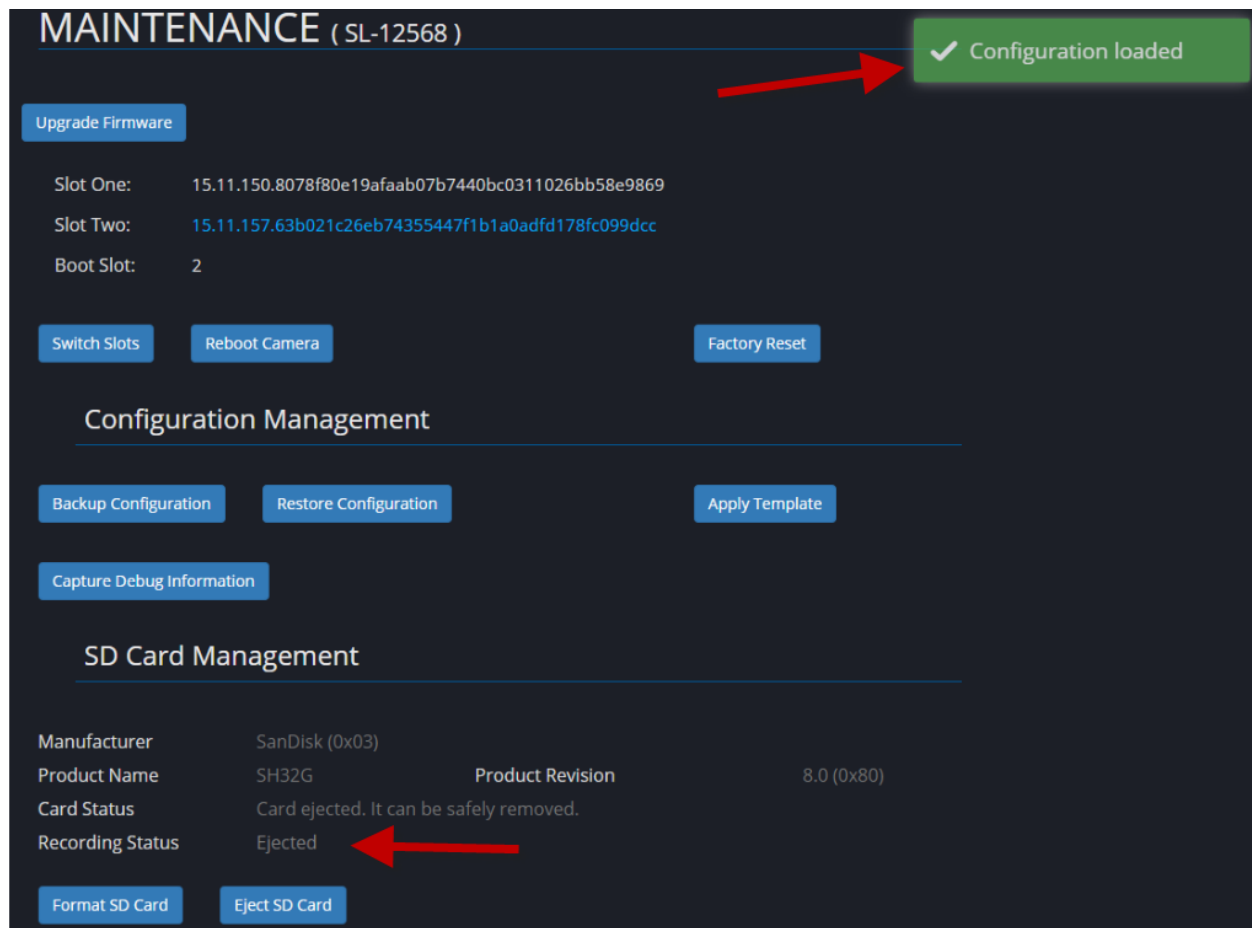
MAINTENANCE ( SL-12568 )

Configuration loaded

Upgrade Firmware

Slot One: 15.11.150.8078f80e19afaab07b7440bc0311026bb58e9869
Slot Two: 15.11.157.63b021c26eb74355447f1b1a0adfd178fc099dcc
Boot Slot: 2

Switch Slots Reboot Camera Factory Reset

Configuration Management

Backup Configuration Restore Configuration Apply Template

Capture Debug Information

SD Card Management

Manufacturer SanDisk (0x03)
Product Name SH32G Product Revision 8.0 (0x80)
Card Status Card ejected. It can be safely removed.
Recording Status Ejected

Format SD Card Eject SD Card